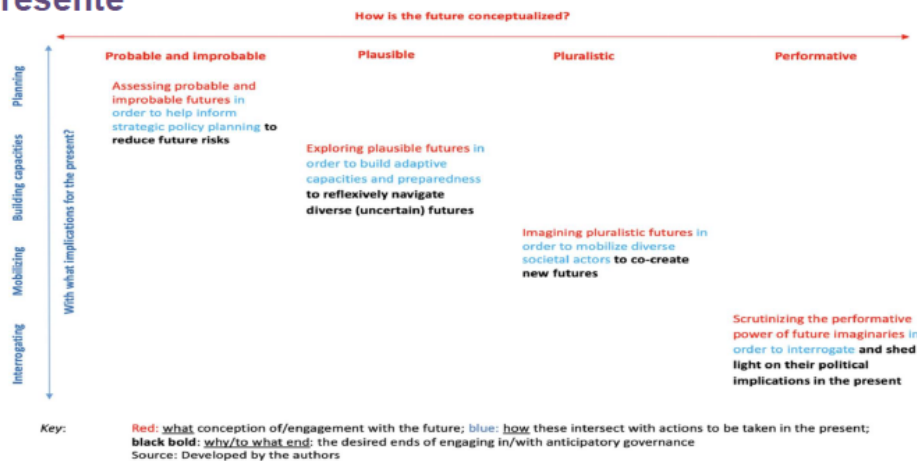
resente

How is the future conceptualized?

Probable and improbable

Plausible

Pluralistic

Performative

Planning

Building capacities

Mobilizing

Interrogating

With what implications for the present?

Assessing probable and improbable futures in order to help inform strategic policy planning to reduce future risks

Exploring plausible futures in order to build adaptive capacities and preparedness to reflexively navigate diverse (uncertain) futures

Imagining pluralistic futures in order to mobilize diverse societal actors to co-create new futures

Scrutinizing the performative power of future imaginaries in order to interrogate and shed light on their political implications in the present

Key: Red: what conception of/engagement with the future; blue: how these intersect with actions to be taken in the present; black bold: why/to what end: the desired ends of engaging in/with anticipatory governance
Source: Developed by the authors